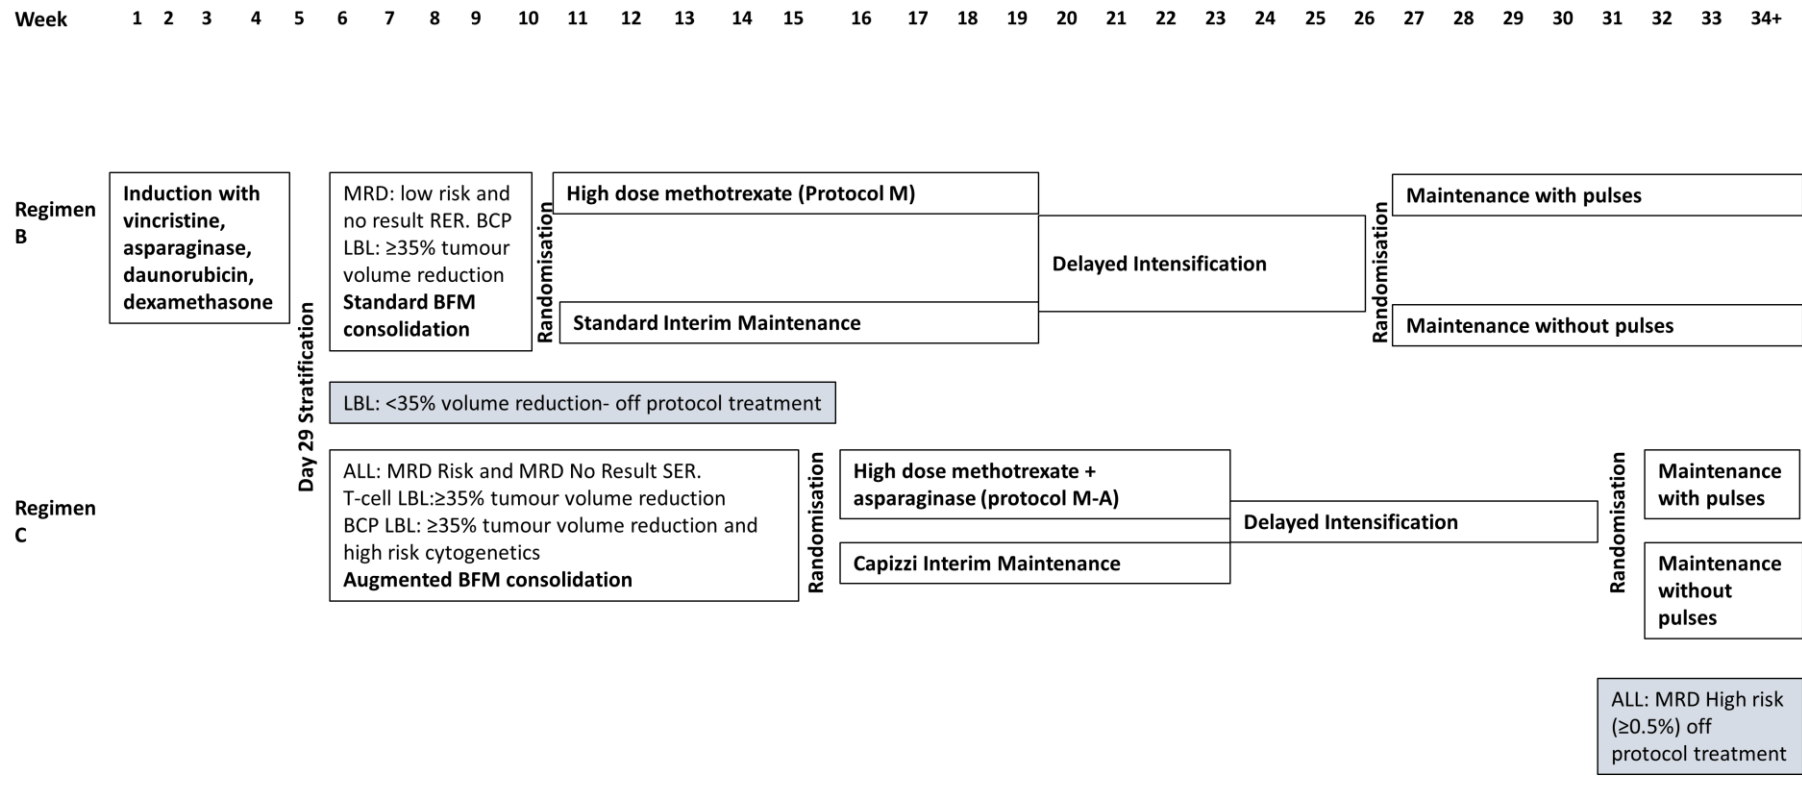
Week 1 2 3 4 5 6 7 8 9 10 11 12 13 14 15 16 17 18 19 20 21 22 23 24 25 26 27 28 29 30 31 32 33 34+

Regimen B

Induction with vincristine, asparaginase, daunorubicin, dexamethasone

MRD: low risk and no result RER. BCP LBL: ≥35% tumour volume reduction
**Standard BFM consolidation**

Randomisation

High dose methotrexate (Protocol M)

Standard Interim Maintenance

Delayed Intensification

Randomisation

Maintenance with pulses

Maintenance without pulses

Day 29 Stratification

LBL: <35% volume reduction- off protocol treatment

Regimen C

ALL: MRD Risk and MRD No Result SER.
T-cell LBL:≥35% tumour volume reduction
BCP LBL: ≥35% tumour volume reduction and high risk cytogenetics
**Augmented BFM consolidation**

Randomisation

High dose methotrexate + asparaginase (protocol M-A)

Capizzi Interim Maintenance

Delayed Intensification

Randomisation

Maintenance with pulses

Maintenance without pulses

ALL: MRD High risk (≥0.5%) off protocol treatment